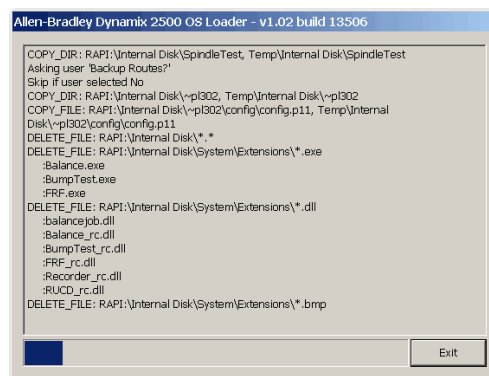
Allen-Bradley Dynamix 2500 OS Loader - v1.02 build 13506

COPY_DIR: RAPI:\Internal Disk\SpindleTest, Temp\Internal Disk\SpindleTest
Asking user 'Backup Routes?'
Skip if user selected No
COPY_DIR: RAPI:\Internal Disk\~pl302, Temp\Internal Disk\~pl302
COPY_FILE: RAPI:\Internal Disk\~pl302\config\config.p11, Temp\Internal Disk\~pl302\config\config.p11
DELETE_FILE: RAPI:\Internal Disk\*.*
DELETE_FILE: RAPI:\Internal Disk\System\Extensions\*.exe
:Balance.exe
:BumpTest.exe
:FRF.exe
DELETE_FILE: RAPI:\Internal Disk\System\Extensions\*.dll
:balancejob.dll
:Balance_rc.dll
:BumpTest_rc.dll
:FRF_rc.dll
:Recorder_rc.dll
:RUCD_rc.dll
DELETE_FILE: RAPI:\Internal Disk\System\Extensions\*.bmp

Exit